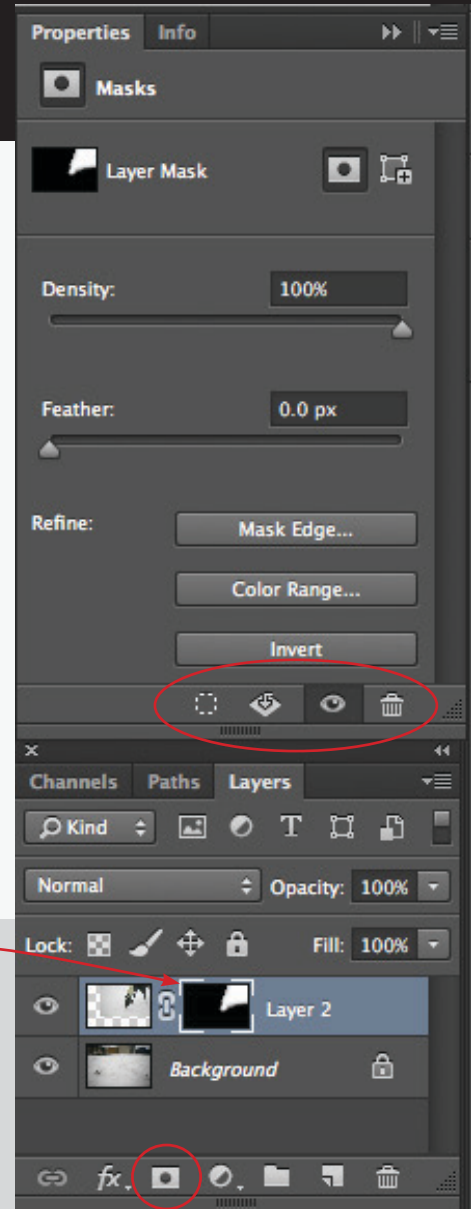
Properties Info

Masks

Layer Mask

Density: 100%

Feather: 0.0 px

Refine: Mask Edge...

Color Range...

Invert

Channels Paths Layers

Kind

Normal Opacity: 100%

Lock: Fill: 100%

Layer 2

Background